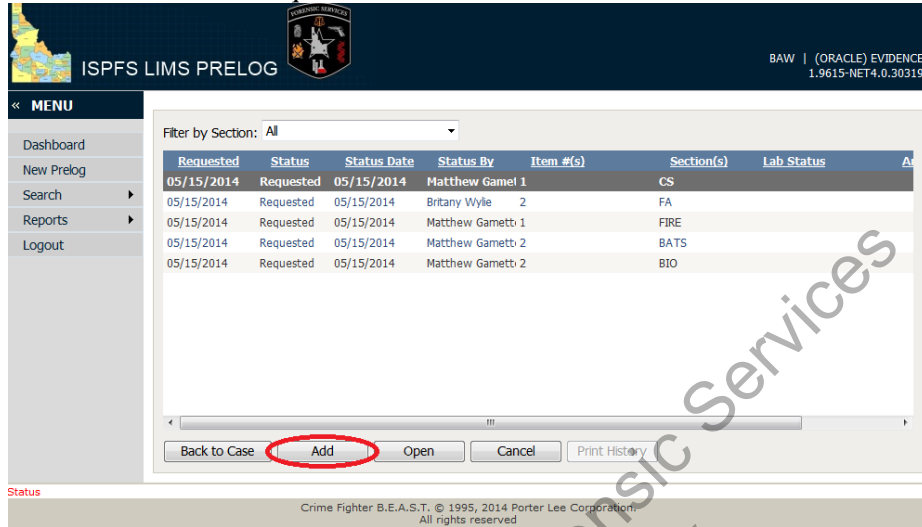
ISPFS LIMS PRELOG

FORENSIC SERVICES

BAW | (ORACLE) EVIDENCE
1.9615-NET4.0.30319

« MENU

Dashboard
New Prelog
Search
Reports
Logout

Filter by Section: All

| Requested | Status | Status Date | Status By | Item #(s) | Section(s) | Lab Status | A |
|---|---|---|---|---|---|---|---|
| 05/15/2014 | Requested | 05/15/2014 | Matthew Gamet | 1 | CS | | |
| 05/15/2014 | Requested | 05/15/2014 | Britany Wylie | 2 | FA | | |
| 05/15/2014 | Requested | 05/15/2014 | Matthew Gamett | 1 | FIRE | | |
| 05/15/2014 | Requested | 05/15/2014 | Matthew Gamett | 2 | BATS | | |
| 05/15/2014 | Requested | 05/15/2014 | Matthew Gamett | 2 | BIO | | |

Back to Case | Add | Open | Cancel | Print History

Status

Crime Fighter B.E.A.S.T. © 1995, 2014 Porter Lee Corporation.
All rights reserved

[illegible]nsic Services